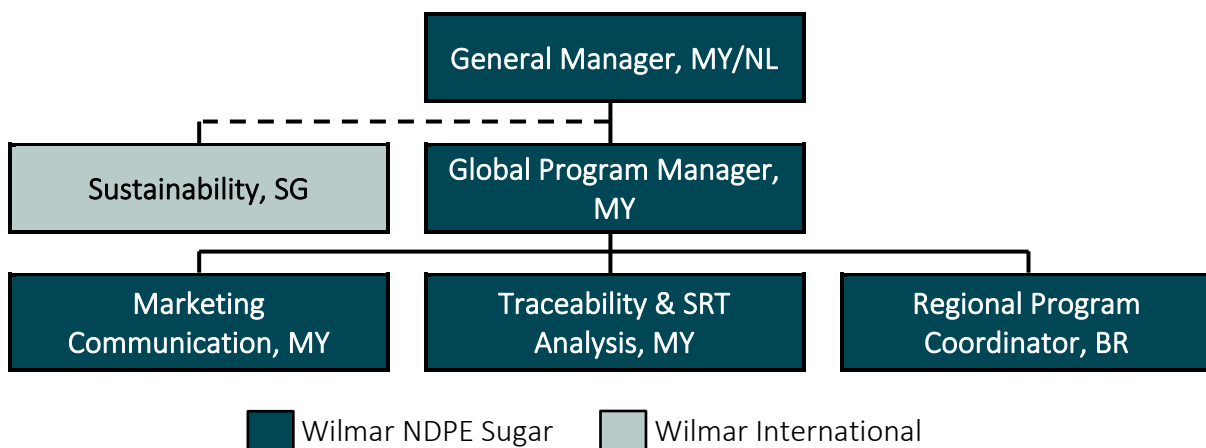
General Manager, MY/NL

Sustainability, SG

Global Program Manager, MY

Marketing Communication, MY

Traceability & SRT Analysis, MY

Regional Program Coordinator, BR

Wilmar NDPE Sugar

Wilmar International